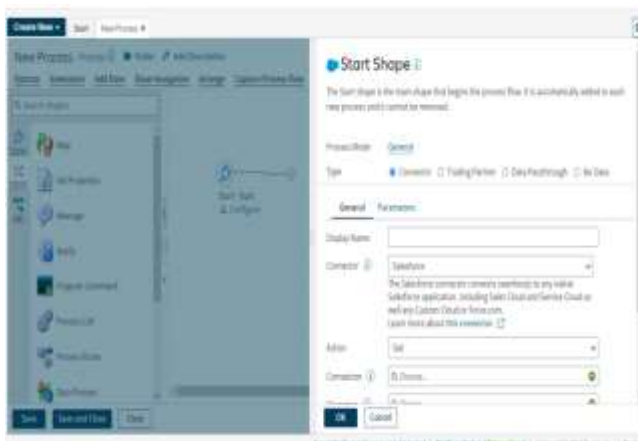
Create New
Start
New Process

New Process

Start Shape

The Start Shape is the main shape that begins the process flow. It is automatically added to each new process and it cannot be removed.

Process Mode General
Type Connector Trading Partner Data Passthrough No Data

General Parameters

Display Name
Connector Salesforce
The Salesforce connector connects seamlessly to any native Salesforce application, including Sales Cloud and Service Cloud as well and Custom Cloud or Force.com.
Learn more about this connector
Action Get
Connection
Operation

Map
Set Properties
Message
Notify
Program Command
Process Call
Process Route
Data Process

Start
Save Save and Close Close
OK Cancel